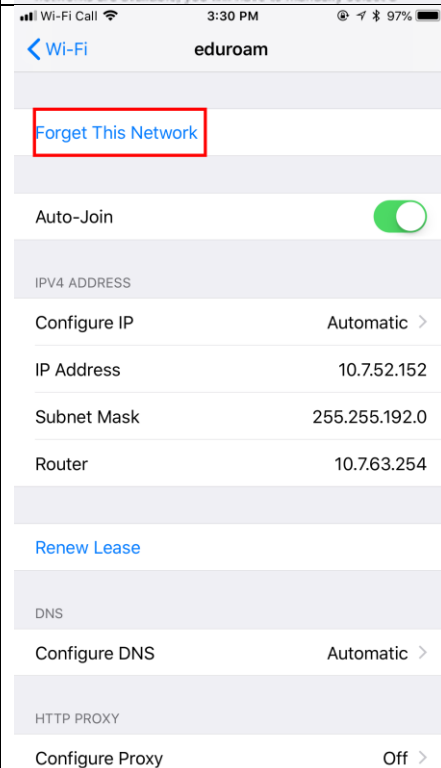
Wi-Fi Call 3:30 PM 97%

Wi-Fi eduroam

Forget This Network

Auto-Join

IPV4 ADDRESS

Configure IP Automatic

IP Address 10.7.52.152

Subnet Mask 255.255.192.0

Router 10.7.63.254

Renew Lease

DNS

Configure DNS Automatic

HTTP PROXY

Configure Proxy Off